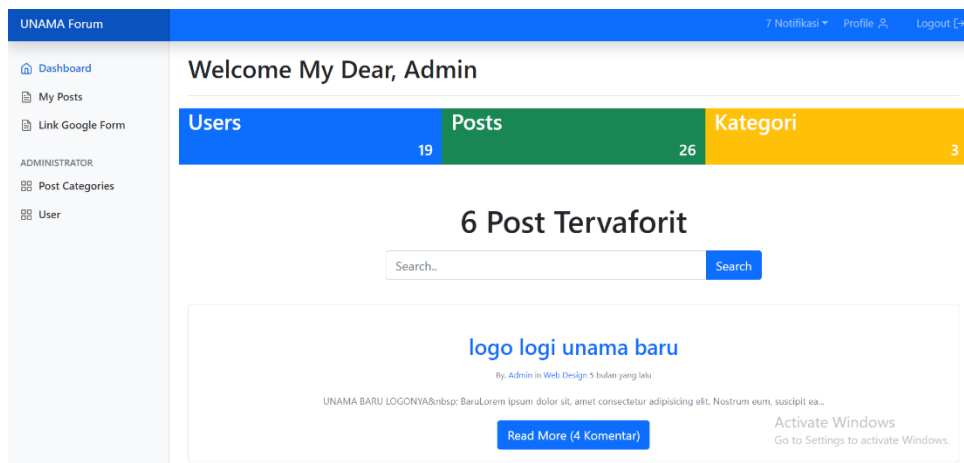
UNAMA Forum

7 Notifikasi Profile Logout

Dashboard
My Posts
Link Google Form

ADMINISTRATOR
Post Categories
User

Welcome My Dear, Admin

| Users | Posts | Kategori |
|---|---|---|
| 19 | 26 | 3 |

6 Post Tervaforit

Search..
Search

logo logi unama baru

By. Admin in Web Design 5 bulan yang lalu

UNAMA BARU LOGONYA&nbsp; BaruLorem ipsum dolor sit, amet consectetur adipisicing elit. Nostrum eum, suscipit ea...

Read More (4 Komentar)

Activate Windows
Go to Settings to activate Windows.